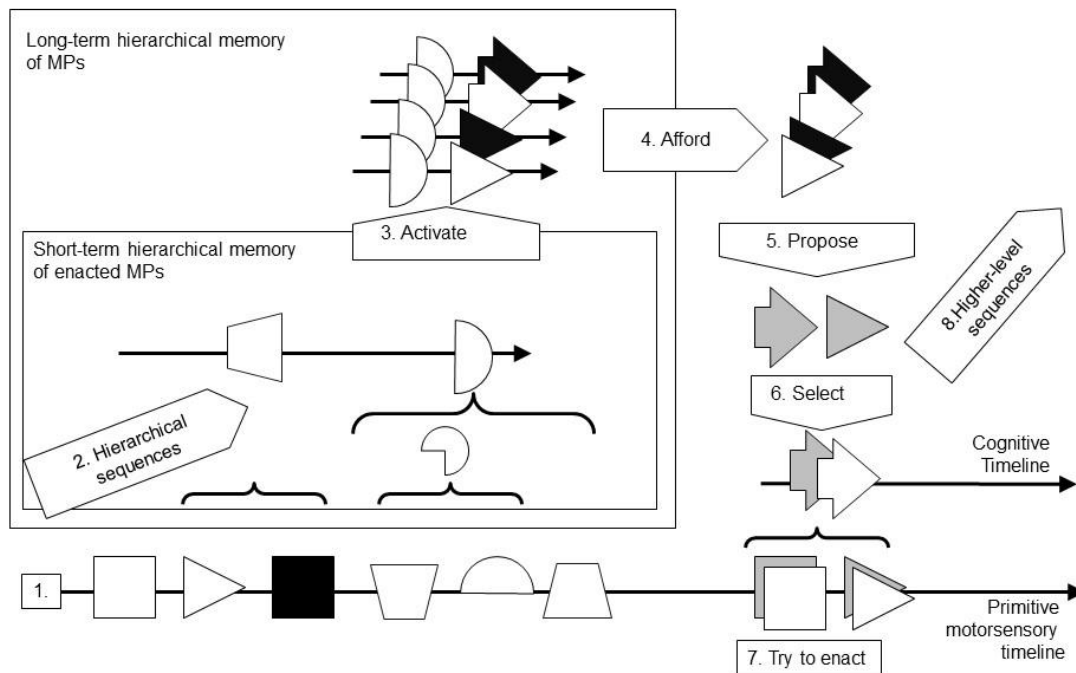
Long-term hierarchical memory of MPs

4. Afford

3. Activate

Short-term hierarchical memory of enacted MPs

5. Propose

8.Higher-level sequences

2. Hierarchical sequences

6. Select

Cognitive Timeline

1.

Primitive motorsensory timeline

7. Try to enact